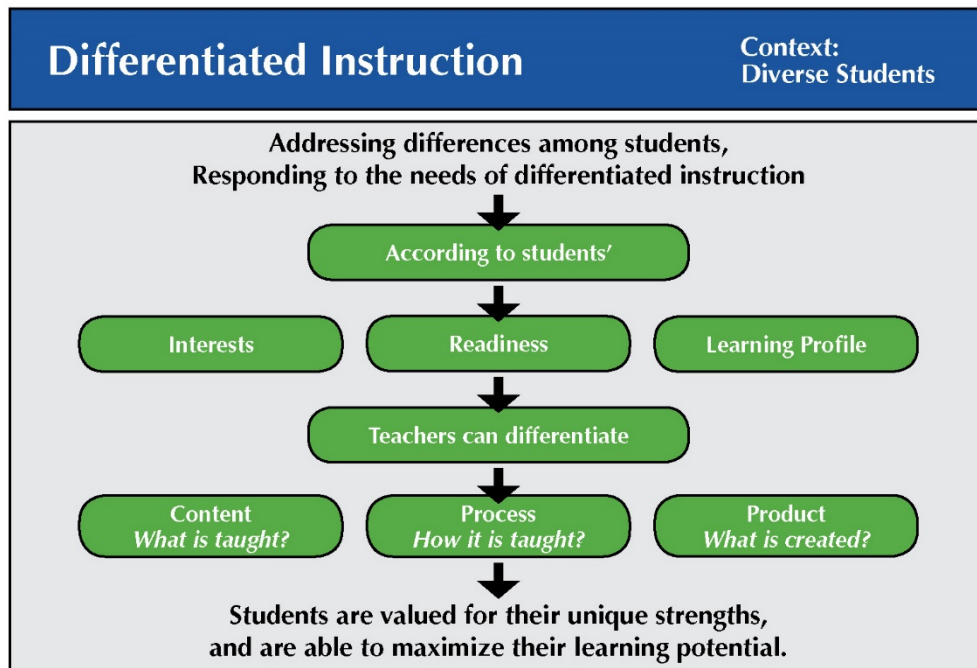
Differentiated Instruction

Context:
Diverse Students

Addressing differences among students,
Responding to the needs of differentiated instruction

According to students'

Interests

Readiness

Learning Profile

Teachers can differentiate

Content
*What is taught?*

Process
*How it is taught?*

Product
*What is created?*

Students are valued for their unique strengths,
and are able to maximize their learning potential.